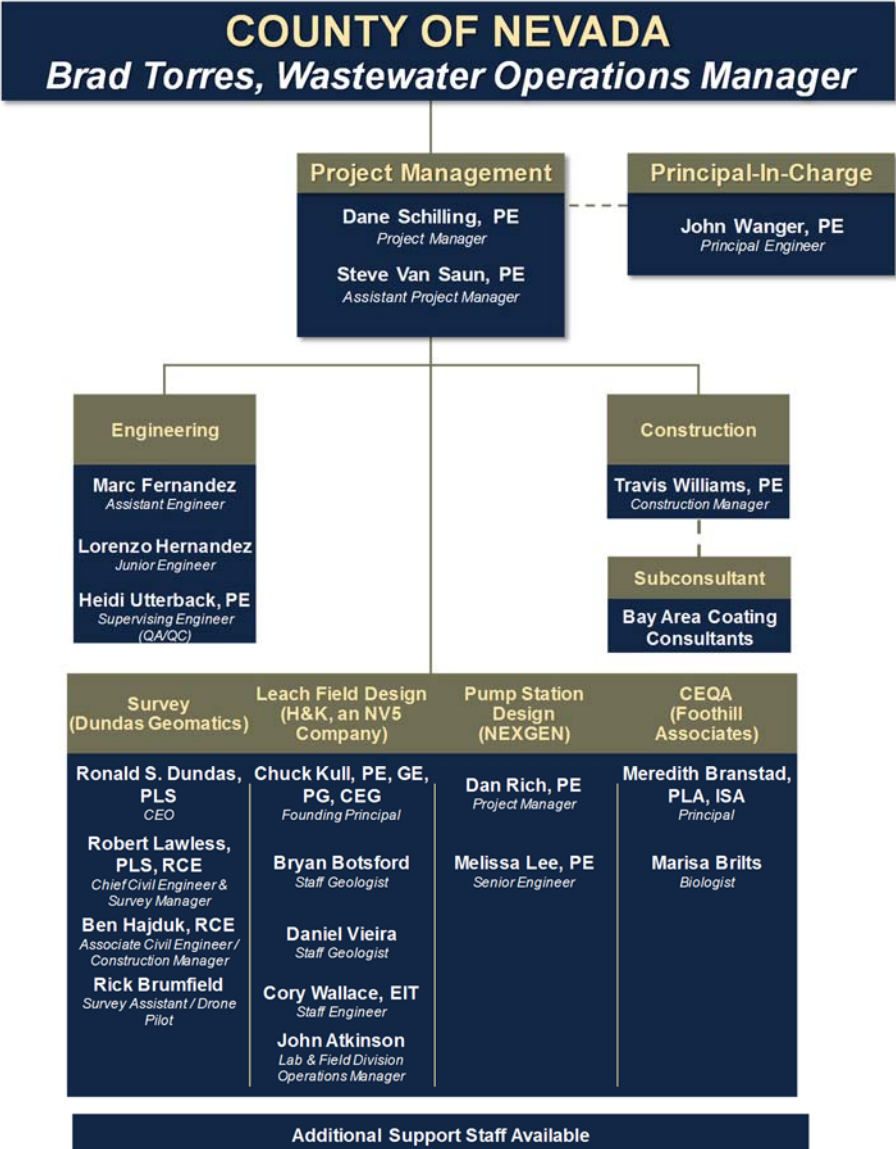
COUNTY OF NEVADA
Brad Torres, Wastewater Operations Manager

Project Management
Dane Schilling, PE
Project Manager
Steve Van Saun, PE
Assistant Project Manager

Principal-In-Charge
John Wanger, PE
Principal Engineer

Engineering
Marc Fernandez
Assistant Engineer
Lorenzo Hernandez
Junior Engineer
Heidi Utterback, PE
Supervising Engineer (QA/QC)

Construction
Travis Williams, PE
Construction Manager

Subconsultant
Bay Area Coating Consultants

Survey (Dundas Geomatics)
Ronald S. Dundas, PLS
CEO
Robert Lawless, PLS, RCE
Chief Civil Engineer & Survey Manager
Ben Hajduk, RCE
Associate Civil Engineer / Construction Manager
Rick Brumfield
Survey Assistant / Drone Pilot

Leach Field Design (H&K, an NV5 Company)
Chuck Kull, PE, GE, PG, CEG
Founding Principal
Bryan Botsford
Staff Geologist
Daniel Vieira
Staff Geologist
Cory Wallace, EIT
Staff Engineer
John Atkinson
Lab & Field Division Operations Manager

Pump Station Design (NEXGEN)
Dan Rich, PE
Project Manager
Melissa Lee, PE
Senior Engineer

CEQA (Foothill Associates)
Meredith Branstad, PLA, ISA
Principal
Marisa Brilts
Biologist

Additional Support Staff Available